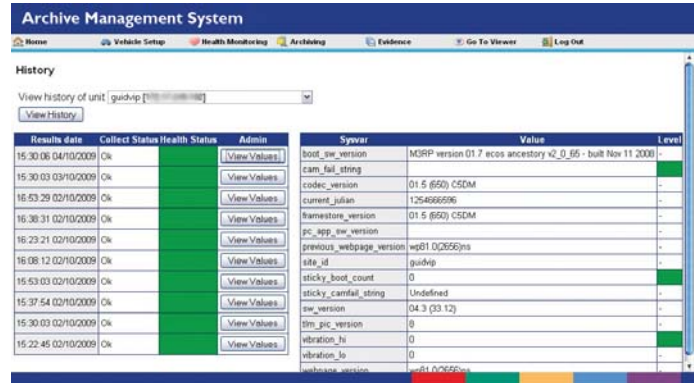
Archive Management System

Home | Vehicle Setup | Health Monitoring | Archiving | Evidence | Go To Viewer | Log Out

History

View history of unit guidvip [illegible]

View History

| Results date | Collect Status | Health Status | Admin |
|---|---|---|---|
| 15:30:06 04/10/2009 | Ok | | View Values |
| 15:30:03 03/10/2009 | Ok | | View Values |
| 16:53:29 02/10/2009 | Ok | | View Values |
| 16:38:31 02/10/2009 | Ok | | View Values |
| 16:23:21 02/10/2009 | Ok | | View Values |
| 16:08:12 02/10/2009 | Ok | | View Values |
| 15:53:03 02/10/2009 | Ok | | View Values |
| 15:37:54 02/10/2009 | Ok | | View Values |
| 15:30:03 02/10/2009 | Ok | | View Values |
| 15:22:45 02/10/2009 | Ok | | View Values |

| Sysvar | Value | Level |
|---|---|---|
| boot_sw_version | M3RP version 01.7 ecos ancestory v2_0_65 - built Nov 11 2008 | - |
| cam_fail_string | | |
| codec_version | 01.5 (650) C5DM | - |
| current_julian | 1254666596 | - |
| framestore_version | 01.5 (650) C5DM | - |
| pc_app_sw_version | | - |
| previous_webpage_version | wp81.0(2656)ns | - |
| site_id | guidvip | - |
| sticky_boot_count | 0 | |
| sticky_camfail_string | Undefined | - |
| sw_version | 04.3 (33.12) | - |
| tlm_pic_version | 8 | - |
| vibration_hi | 0 | |
| vibration_lo | 0 | - |
| webpage_version | wp81.0(2656)ns | |